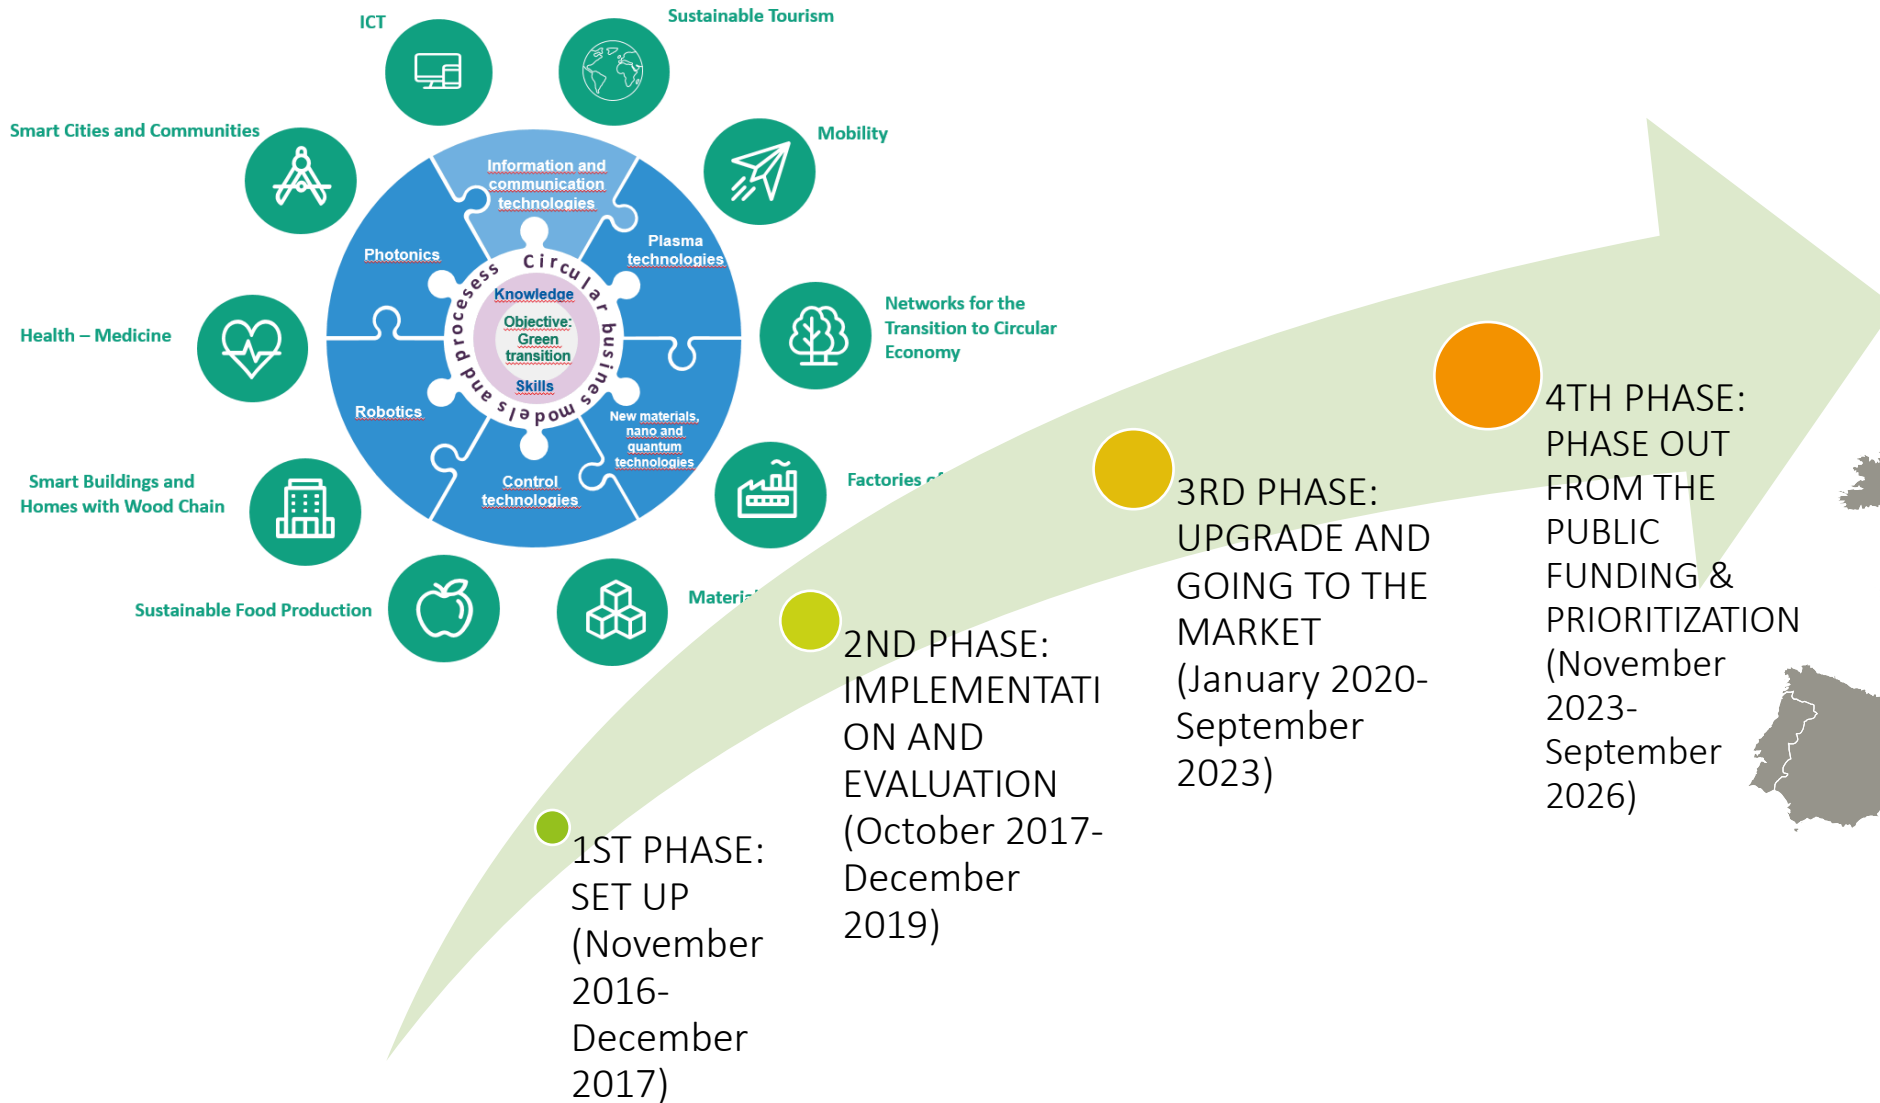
ICT

Sustainable Tourism

Smart Cities and Communities

Mobility

Information and communication technologies

Plasma technologies

Photonics

Circular business models and processes

Knowledge

Objective: Green transition

Skills

Health – Medicine

Networks for the Transition to Circular Economy

Robotics

New materials, nano and quantum technologies

Control technologies

Smart Buildings and Homes with Wood Chain

Factories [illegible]

Sustainable Food Production

Materi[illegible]

4TH PHASE: PHASE OUT FROM THE PUBLIC FUNDING & PRIORITIZATION (November 2023-September 2026)

3RD PHASE: UPGRADE AND GOING TO THE MARKET (January 2020-September 2023)

2ND PHASE: IMPLEMENTATI ON AND EVALUATION (October 2017-December 2019)

1ST PHASE: SET UP (November 2016-December 2017)